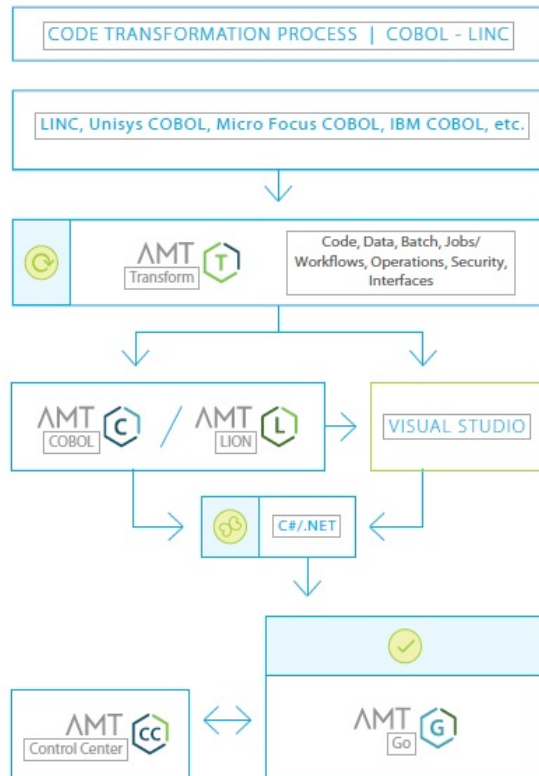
CODE TRANSFORMATION PROCESS | COBOL - LINC

LINC, Unisys COBOL, Micro Focus COBOL, IBM COBOL, etc.

AMT Transform T

Code, Data, Batch, Jobs/ Workflows, Operations, Security, Interfaces

AMT COBOL C / AMT LION L

VISUAL STUDIO

C#/.NET

AMT Control Center CC

AMT Go G